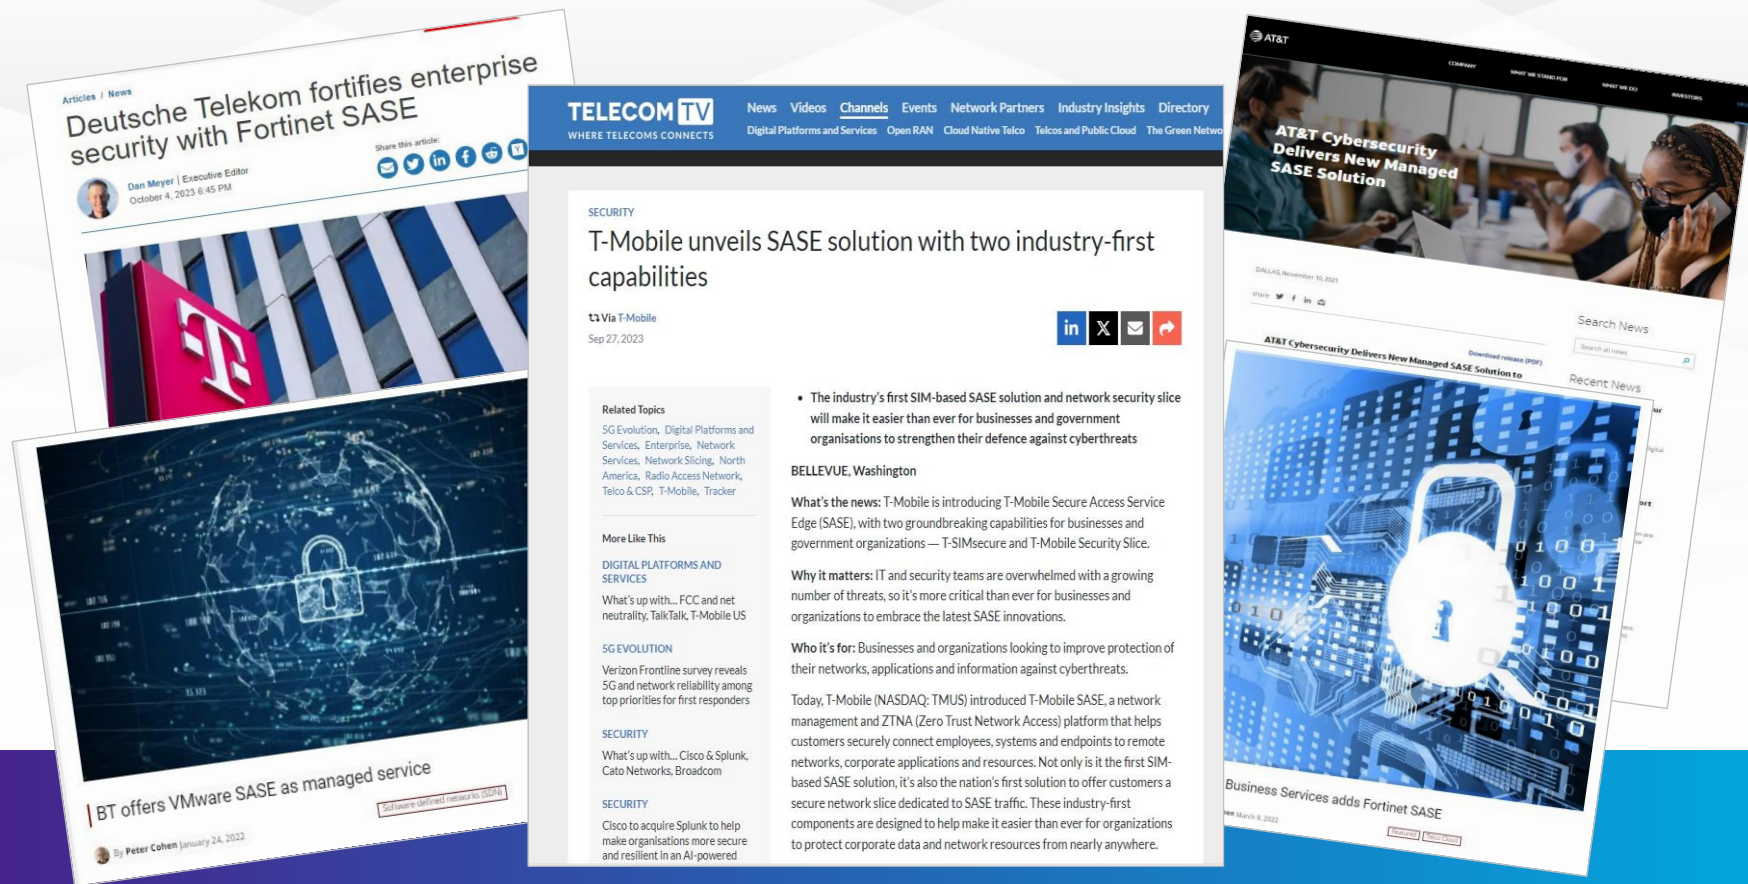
Articles / News

Deutsche Telekom fortifies enterprise security with Fortinet SASE

Dan Meyer | Executive Editor
October 4, 2023 6:45 PM

Share this article:

BT offers VMware SASE as managed service

Software-defined networks (SDN)

By Peter Cohen January 24, 2022

TELECOM TV
WHERE TELECOMS CONNECTS

News Videos Channels Events Network Partners Industry Insights Directory

Digital Platforms and Services Open RAN Cloud Native Telco Telcos and Public Cloud The Green Netwo

SECURITY

T-Mobile unveils SASE solution with two industry-first capabilities

Via T-Mobile

Sep 27, 2023

Related Topics

5G Evolution, Digital Platforms and Services, Enterprise, Network Services, Network Slicing, North America, Radio Access Network, Telco & CSP, T-Mobile, Tracker

More Like This

DIGITAL PLATFORMS AND SERVICES

What's up with... FCC and net neutrality, TalkTalk, T-Mobile US

5G EVOLUTION

Verizon Frontline survey reveals 5G and network reliability among top priorities for first responders

SECURITY

What's up with... Cisco & Splunk, Cato Networks, Broadcom

SECURITY

Cisco to acquire Splunk to help make organisations more secure and resilient in an AI-powered

• The industry's first SIM-based SASE solution and network security slice will make it easier than ever for businesses and government organisations to strengthen their defence against cyberthreats

BELLEVUE, Washington

What's the news: T-Mobile is introducing T-Mobile Secure Access Service Edge (SASE), with two groundbreaking capabilities for businesses and government organizations — T-SIMsecure and T-Mobile Security Slice.

Why it matters: IT and security teams are overwhelmed with a growing number of threats, so it's more critical than ever for businesses and organizations to embrace the latest SASE innovations.

Who it's for: Businesses and organizations looking to improve protection of their networks, applications and information against cyberthreats.

Today, T-Mobile (NASDAQ: TMUS) introduced T-Mobile SASE, a network management and ZTNA (Zero Trust Network Access) platform that helps customers securely connect employees, systems and endpoints to remote networks, corporate applications and resources. Not only is it the first SIM-based SASE solution, it's also the nation's first solution to offer customers a secure network slice dedicated to SASE traffic. These industry-first components are designed to help make it easier than ever for organizations to protect corporate data and network resources from nearly anywhere.

AT&T

COMPANY WHAT WE STAND FOR WHAT WE DO INVESTORS

AT&T Cybersecurity Delivers New Managed SASE Solution

DALLAS, November 10, 2021

Share

AT&T Cybersecurity Delivers New Managed SASE Solution to

Download release (PDF)

Search News

Search all news

Recent News

Business Services adds Fortinet SASE

March 9, 2022